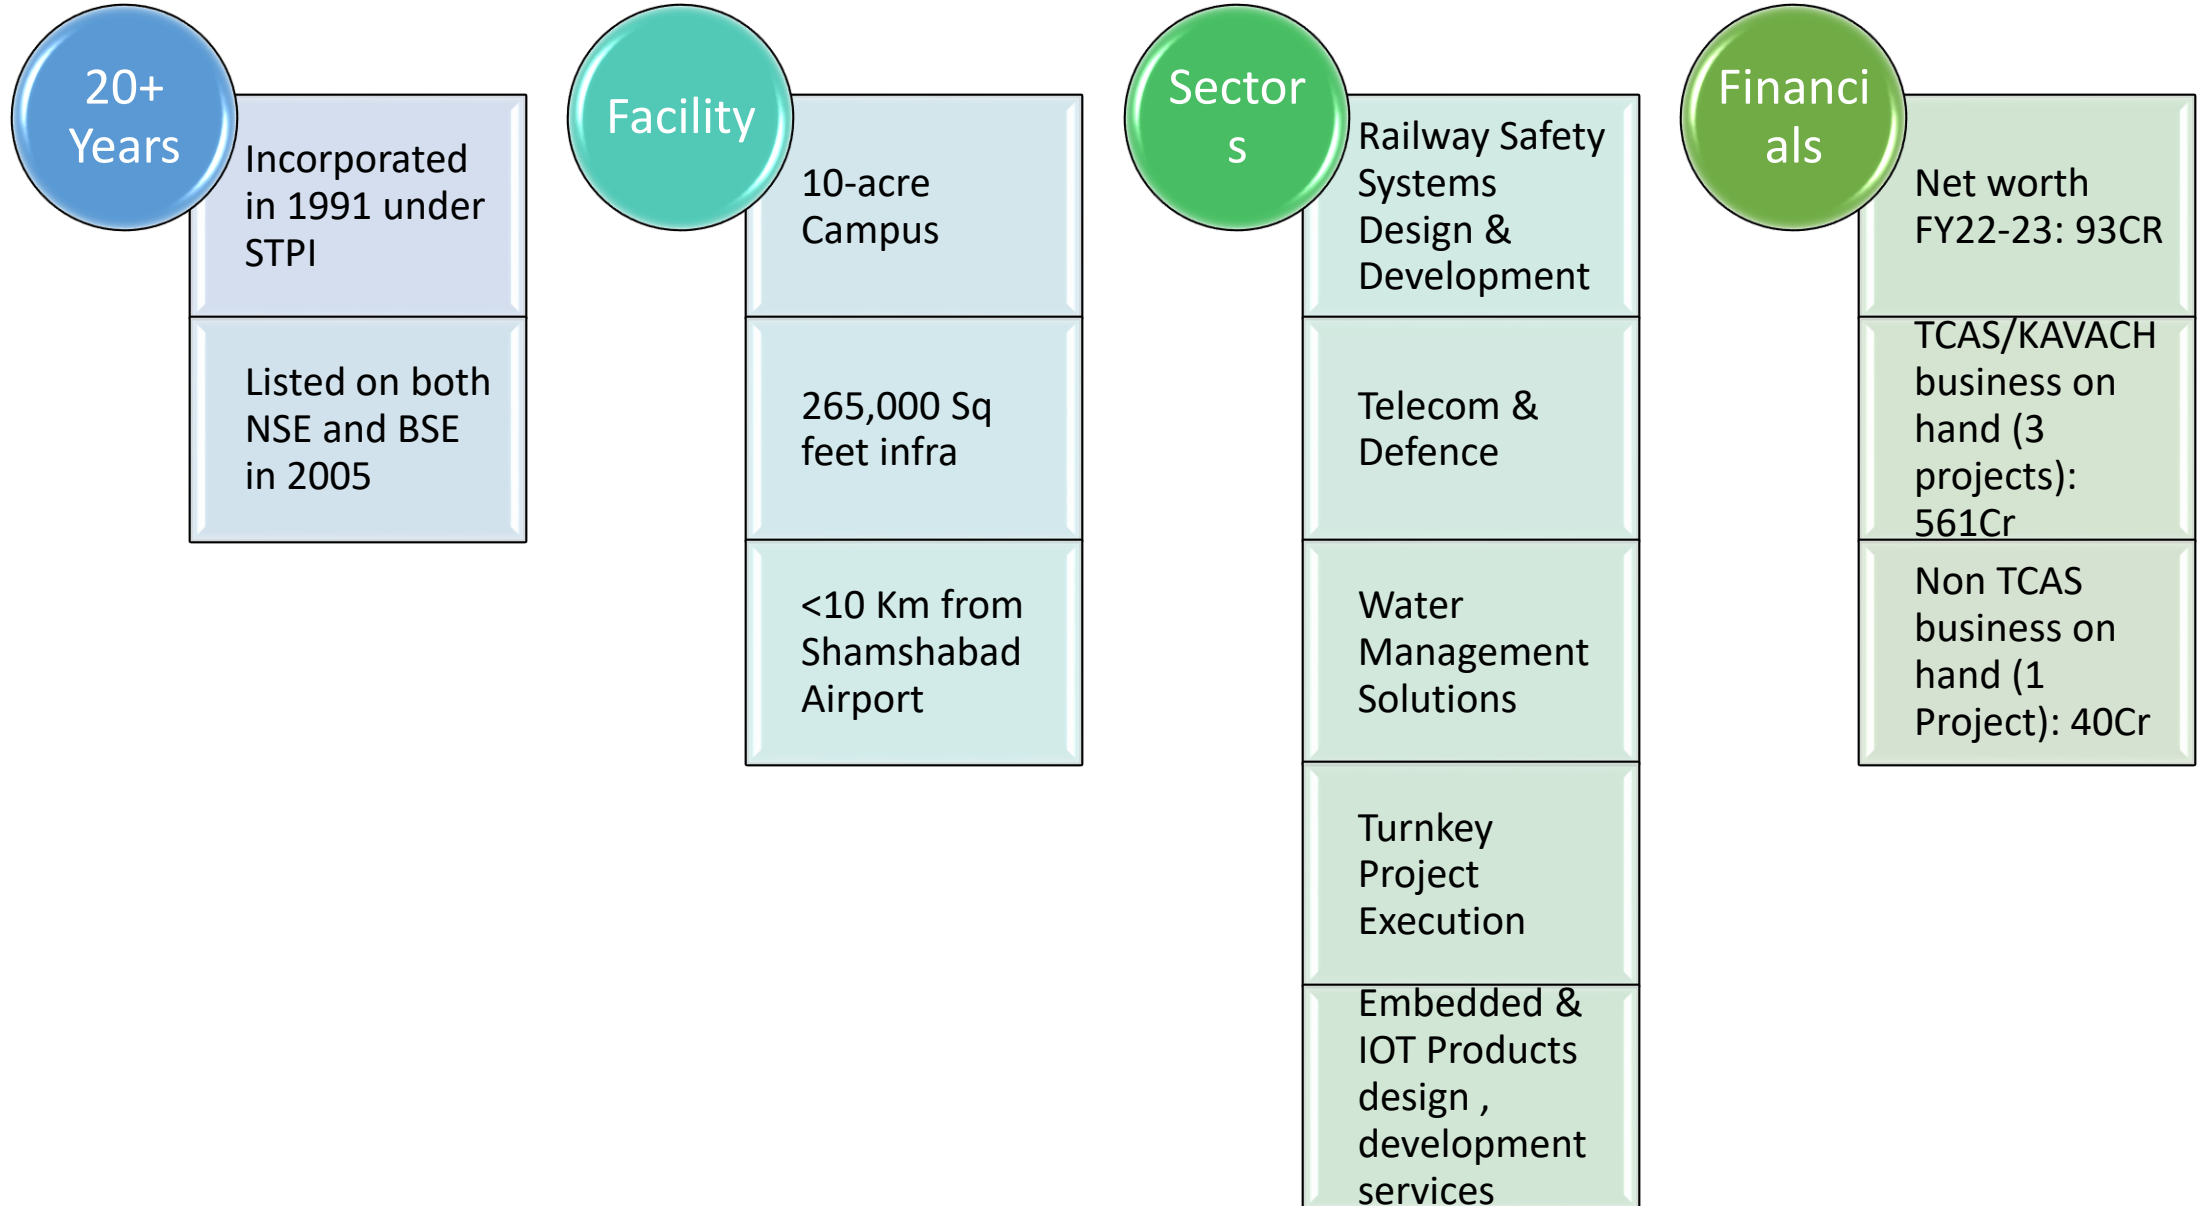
20+ Years

Incorporated in 1991 under STPI

Listed on both NSE and BSE in 2005

Facility

10-acre Campus

265,000 Sq feet infra

<10 Km from Shamshabad Airport

Sector s

Railway Safety Systems Design & Development

Telecom & Defence

Water Management Solutions

Turnkey Project Execution

Embedded & IOT Products design , development services

Financi als

Net worth FY22-23: 93CR

TCAS/KAVACH business on hand (3 projects): 561Cr

Non TCAS business on hand (1 Project): 40Cr